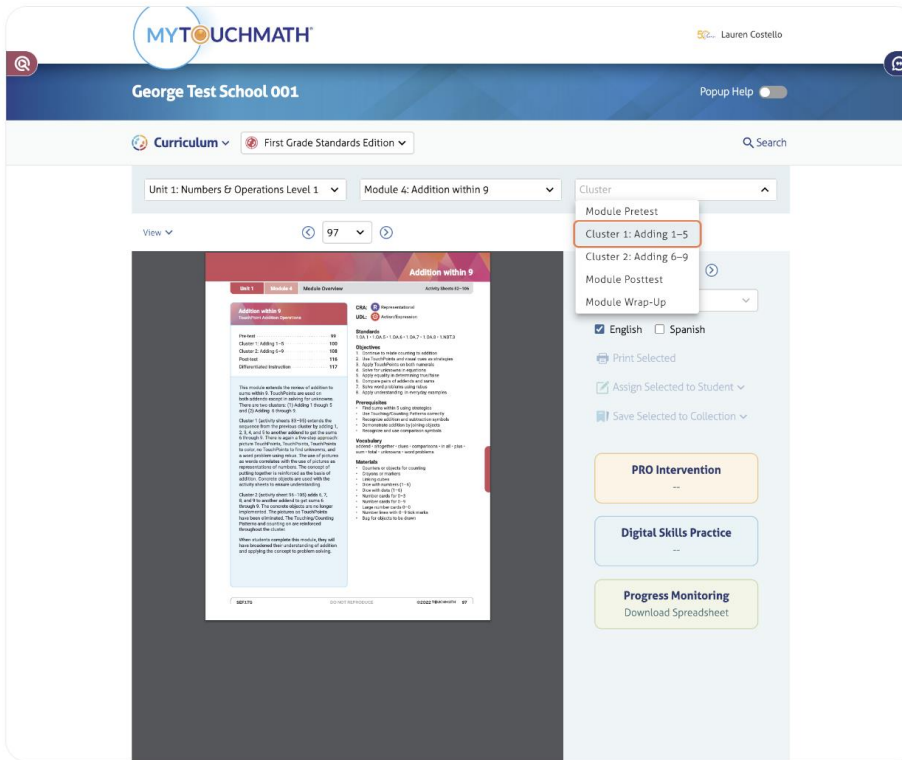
MYTOUCHMATH

Lauren Costello

George Test School 001

Popup Help

Curriculum

First Grade Standards Edition

Search

Unit 1: Numbers & Operations Level 1

Module 4: Addition within 9

Cluster

Module Pretest

Cluster 1: Adding 1–5

Cluster 2: Adding 6–9

Module Posttest

Module Wrap-Up

View

97

Addition within 9

Unit 1 Module 4 Module Overview

Addition within 9
TouchPoint Addition Operations

Pretest 99
Cluster 1: Adding 1–5 100
Cluster 2: Adding 6–9 108
Post-test 116
Differentiated Instruction 117

CRA: Representational
UDL: Action/Expression

Standards

Objectives

Prerequisites

Vocabulary

Materials

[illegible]

English Spanish

Print Selected

Assign Selected to Student

Save Selected to Collection

PRO Intervention
--

Digital Skills Practice
--

Progress Monitoring
Download Spreadsheet